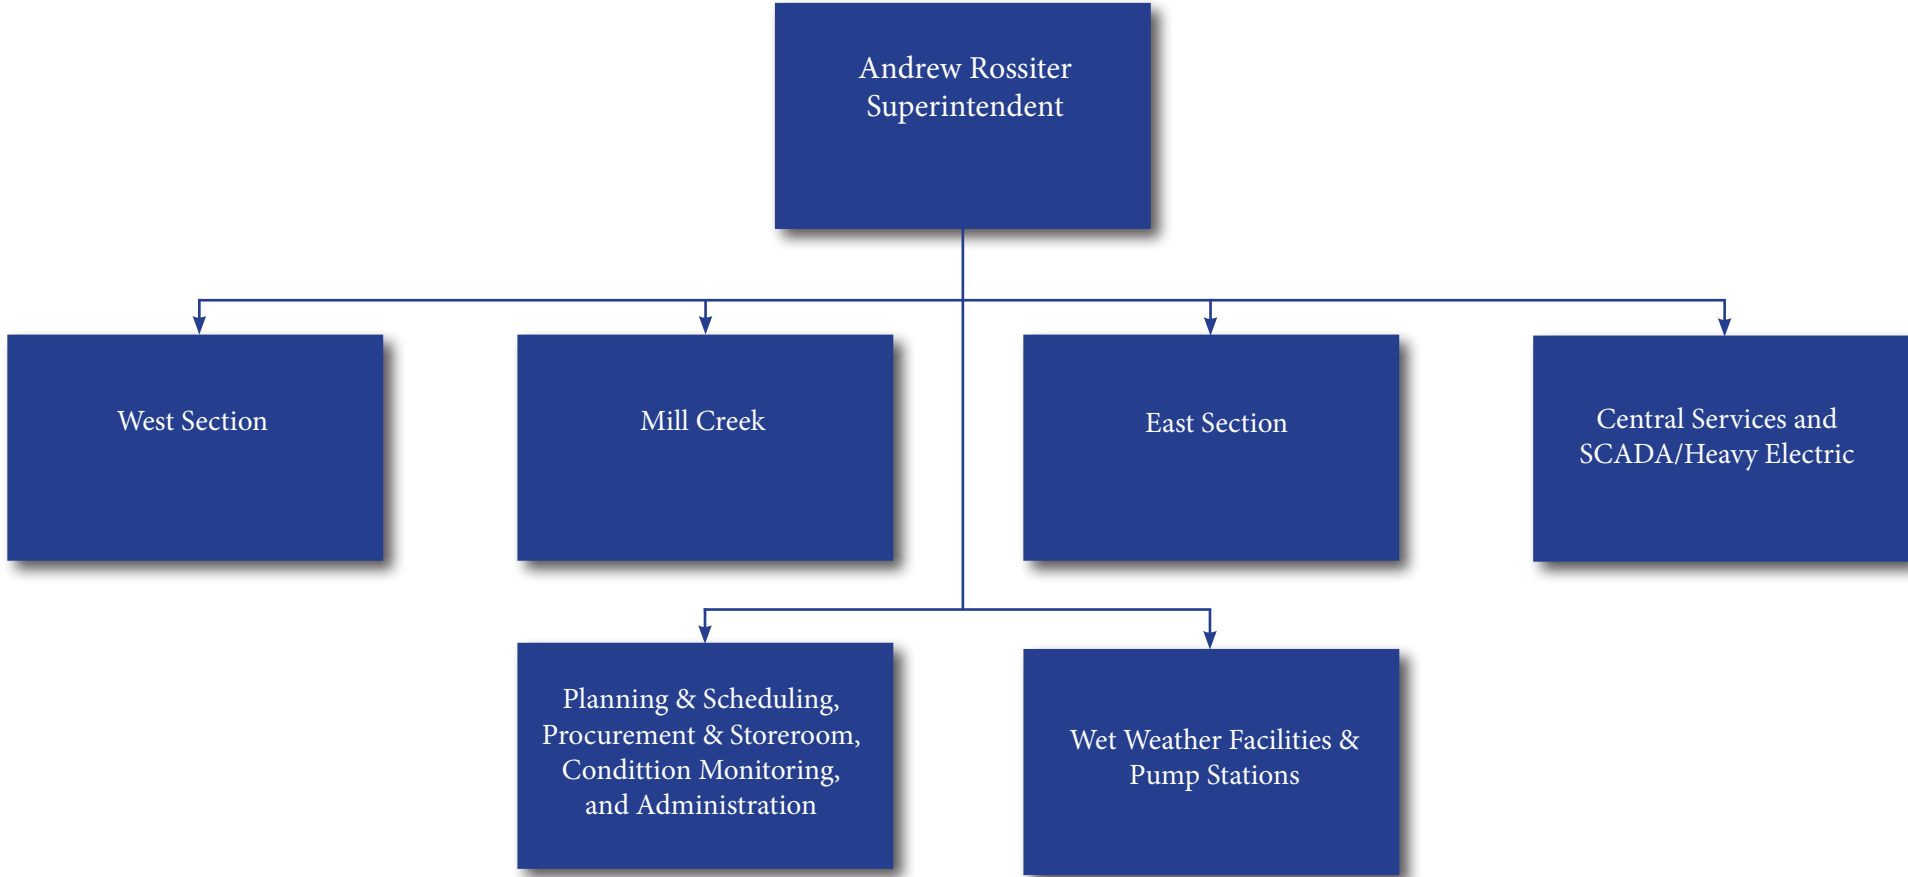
Andrew Rossiter
Superintendent

West Section

Mill Creek

East Section

Central Services and SCADA/Heavy Electric

Planning & Scheduling, Procurement & Storeroom, Condittion Monitoring, and Administration

Wet Weather Facilities & Pump Stations